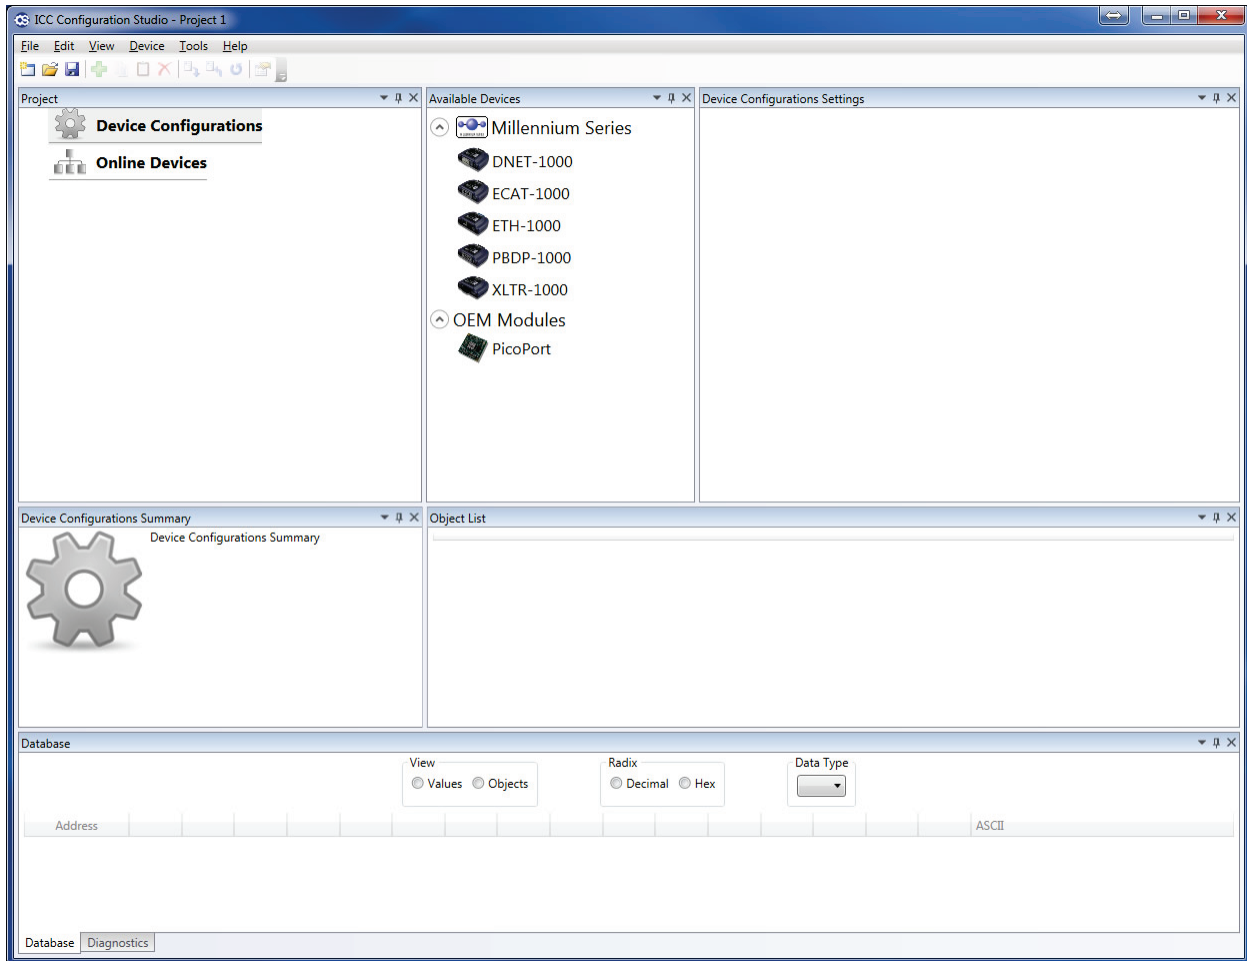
ICC Configuration Studio - Project 1

File Edit View Device Tools Help

Project

Device Configurations

Online Devices

Available Devices

Millennium Series

DNET-1000

ECAT-1000

ETH-1000

PBDP-1000

XLTR-1000

OEM Modules

PicoPort

Device Configurations Settings

Device Configurations Summary

Device Configurations Summary

Object List

Database

View
Values Objects

Radix
Decimal Hex

Data Type

| Address | | | | | | | | | | | | | | | | | | ASCII |
|---|---|---|---|---|---|---|---|---|---|---|---|---|---|---|---|---|---|---|

Database Diagnostics